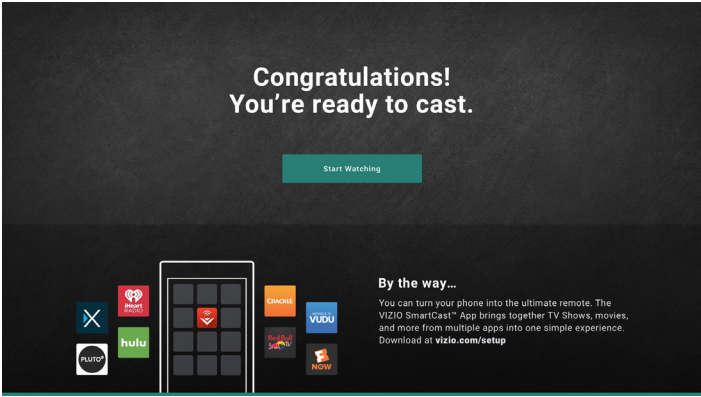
Congratulations!
You're ready to cast.

Start Watching

By the way...

You can turn your phone into the ultimate remote. The VIZIO SmartCast™ App brings together TV Shows, movies, and more from multiple apps into one simple experience. Download at vizio.com/setup

iHeart RADIO

hulu

PLUTO

CRACKLE

VUDU

Red Bull TV

NOW